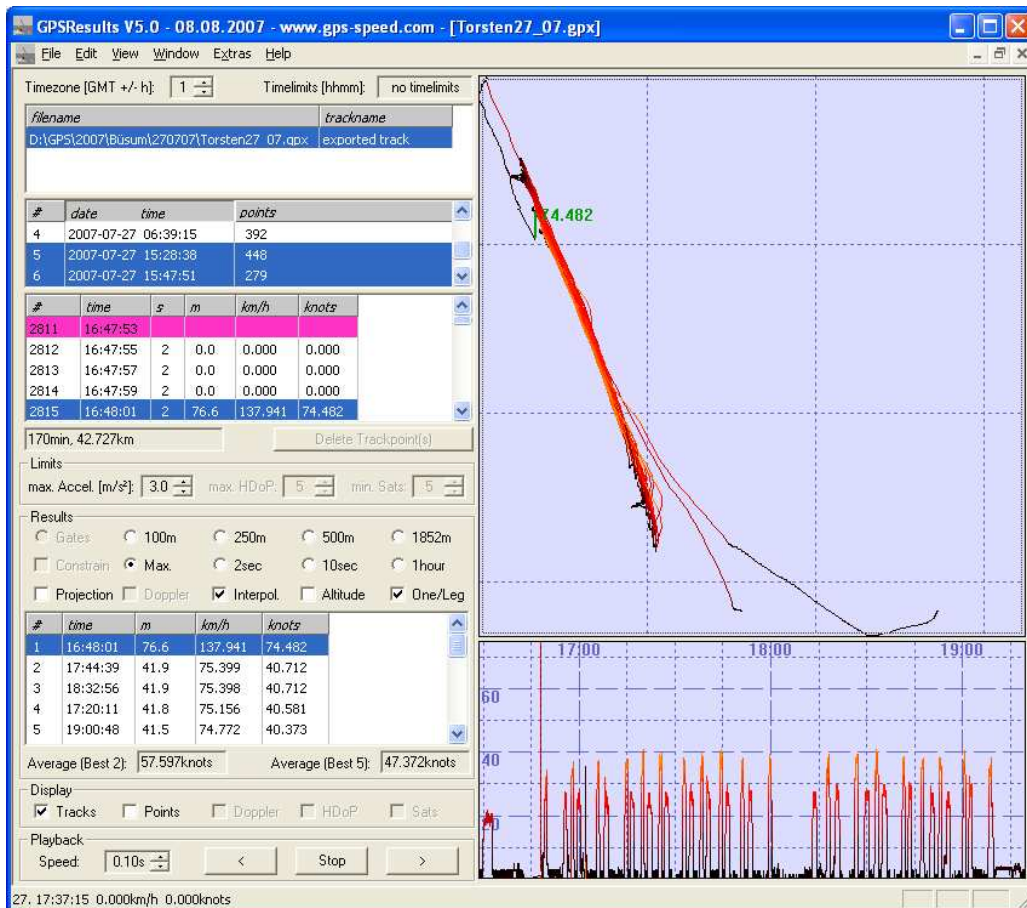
GPSResults V5.0 - 08.08.2007 - www.gps-speed.com - [Torsten27_07.gpx]

File Edit View Window Extras Help

Timezone [GMT +/- h]: 1 Timelimits [hhmm]: no timelimits

| filename | trackname |
|---|---|
| D:\GPS\2007\Büsum\270707\Torsten27_07.gpx | exported track |

| # | date | time | points |
|---|---|---|---|
| 4 | 2007-07-27 | 06:39:15 | 392 |
| 5 | 2007-07-27 | 15:28:38 | 448 |
| 6 | 2007-07-27 | 15:47:51 | 279 |

| # | time | s | m | km/h | knots |
|---|---|---|---|---|---|
| 2811 | 16:47:53 | | | | |
| 2812 | 16:47:55 | 2 | 0.0 | 0.000 | 0.000 |
| 2813 | 16:47:57 | 2 | 0.0 | 0.000 | 0.000 |
| 2814 | 16:47:59 | 2 | 0.0 | 0.000 | 0.000 |
| 2815 | 16:48:01 | 2 | 76.6 | 137.941 | 74.482 |

170min, 42.727km Delete Trackpoint(s)

Limits
max. Accel. [m/s²]: 3.0 max. HDoP: 5 min. Sats: 5

Results
Gates 100m 250m 500m 1852m
Constrain Max. 2sec 10sec 1hour
Projection Doppler Interpol. Altitude One/Leg

| # | time | m | km/h | knots |
|---|---|---|---|---|
| 1 | 16:48:01 | 76.6 | 137.941 | 74.482 |
| 2 | 17:44:39 | 41.9 | 75.399 | 40.712 |
| 3 | 18:32:56 | 41.9 | 75.398 | 40.712 |
| 4 | 17:20:11 | 41.8 | 75.156 | 40.581 |
| 5 | 19:00:48 | 41.5 | 74.772 | 40.373 |

Average (Best 2): 57.597knots Average (Best 5): 47.372knots

Display
Tracks Points Doppler HDoP Sats

Playback
Speed: 0.10s < Stop >

74.482

17:00 18:00 19:00
60
40
20

27. 17:37:15 0.000km/h 0.000knots